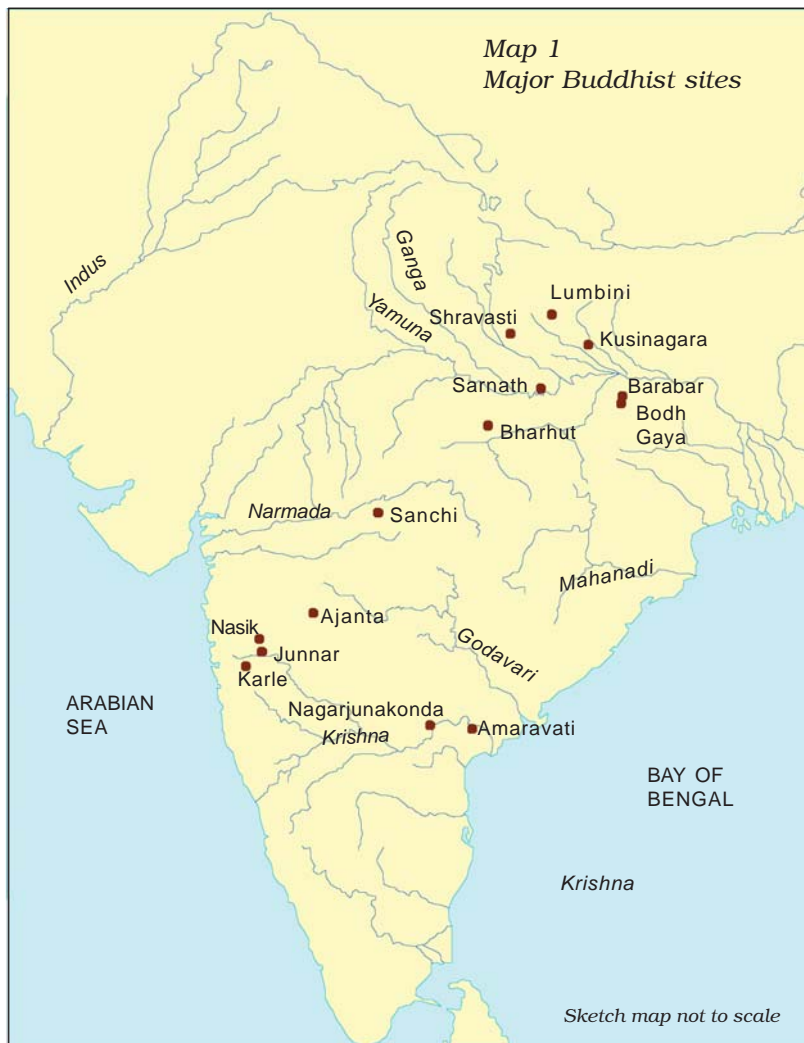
Map 1
Major Buddhist sites

Indus

Ganga

Yamuna

Lumbini

Shravasti

Kusinagara

Sarnath

Barabar

Bodh Gaya

Bharhut

Narmada

Sanchi

Mahanadi

Ajanta

Nasik

Junnar

Karle

Godavari

ARABIAN SEA

Nagarjunakonda

Amaravati

Krishna

BAY OF BENGAL

Krishna

Sketch map not to scale